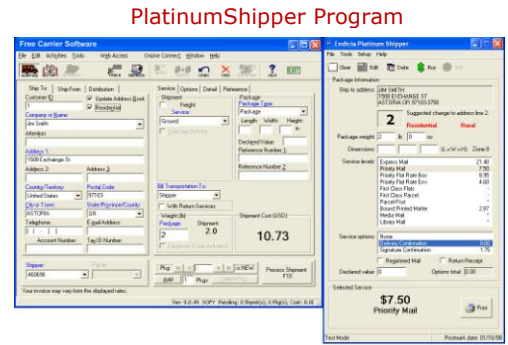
PlatinumShipper Program

Free Carrier Software

File Edit Activities Tools Web Access Online Connect Window Help

Ship To Ship From Distribution

Customer ID

Update Address Book

Residential

Company or Name

Jim Smith

Attention

Address 1

1508 Exchange St.

Address 2

Address 3

Country/Territory

United States

Postal Code

97103

City or Town

ASTORIA

State/Province/County

OR

Telephone

E-mail Address

Account Number

Tax ID Number

Shipper

460656

Service Options Detail Reference

Shipment

Freight

Service

Ground

Saturday Delivery

Package

Package Type

Package

Length Width Height

Declared Value

Reference Number 1

Reference Number 2

Bill Transportation To

Shipper

With Return Services

Weight (lb)

Package

2

Shipment

2.0

Shipment Cost (USD)

10.73

Pkg: 1 of 1 Pkgs

Add Delete

New

Process Shipment F10

Your invoice may vary from the displayed rates.

Endicia Platinum Shipper

File Tools Setup Help

Clear Edit Date Buy

Package Information

Ship to address

JIM SMITH
1508 EXCHANGE ST
ASTORIA OR 97103-3758

2

Suggested change to address line 2.

Residential

Rural

Package weight 2 lb 0 oz

Dimensions (L x W x H) Zone 8

Service levels

Express Mail 21.40
Priority Mail 7.50
Priority Flat Rate Box 8.95
Priority Flat Rate Env 4.60
First Class Flats
First Class Parcel
Parcel Post
Bound Printed Matter 2.97
Media Mail
Library Mail

Service options

None
Delivery Confirmation 0.00
Signature Confirmation 1.75

Registered Mail

Return Receipt

Declared value 0

Options total $0.00

Selected Service

$7.50
Priority Mail

Print

Test Mode

Postmark date: 01/10/08